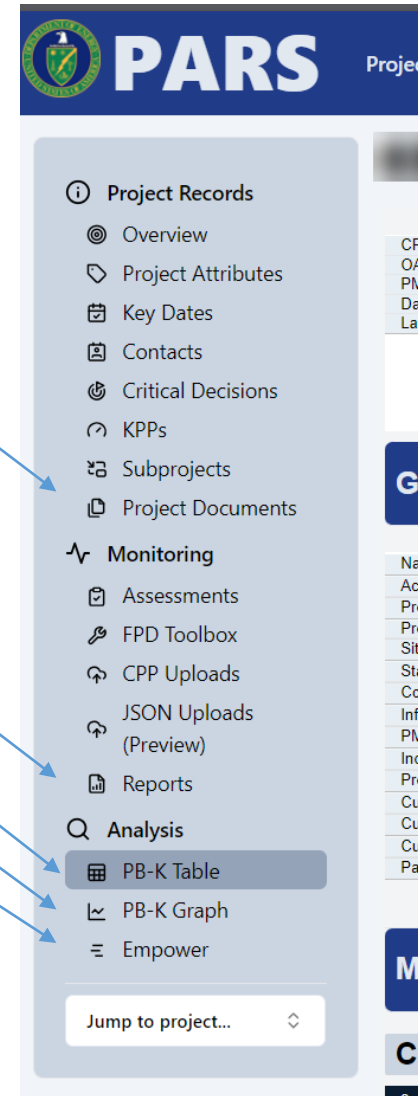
PARS
Projec

Project Records
Overview
Project Attributes
Key Dates
Contacts
Critical Decisions
KPPs
Subprojects
Project Documents
Monitoring
Assessments
FPD Toolbox
CPP Uploads
JSON Uploads (Preview)
Reports
Analysis
PB-K Table
PB-K Graph
Empower
Jump to project...

CP
OA
PM
Da
La

G

Na
Ac
Pro
Pro
Sit
Sta
Co
Inf
PM
Inc
Pro
Cu
Cu
Cu
Pa

M

C